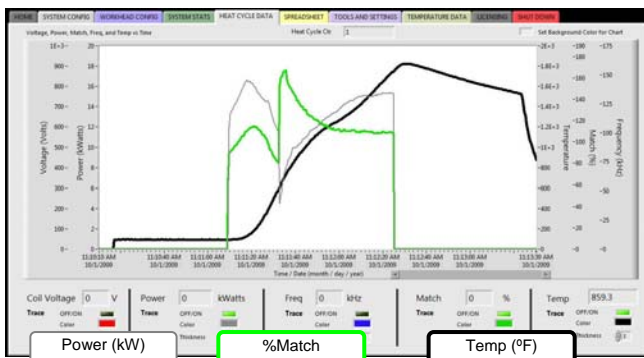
HOME | SYSTEM CONFIG | WORKHEAD CONFIG | SYSTEM STATS | HEAT CYCLE DATA | SPREADSHEET | TOOLS AND SETTINGS | TEMPERATURE DATA | LICENSING | SHUT DOWN

Voltage, Power, Match, Freq, and Temp vs Time

Heat Cycle Ctr 1

Set Background Color for Chart

Voltage (Volts) 1E+3, 900, 800, 700, 600, 500, 400, 300, 200, 100, 0

Power (kWatts) 20, 18, 16, 14, 12, 10, 8, 6, 4, 2, 0

Temperature 2E+3, 1.8E+3, 1.6E+3, 1.4E+3, 1.2E+3, 1E+3, 800, 600, 400, 200, 0

Match (%) 190, 180, 160, 140, 120, 100, 80, 60, 40, 20, 0

Frequency (kHz) 175, 150, 125, 100, 75, 50, 25, 0

11:10:10 AM 10/1/2009 | 11:10:40 AM 10/1/2009 | 11:11:00 AM 10/1/2009 | 11:11:20 AM 10/1/2009 | 11:11:40 AM 10/1/2009 | 11:12:00 AM 10/1/2009 | 11:12:20 AM 10/1/2009 | 11:12:40 AM 10/1/2009 | 11:13:00 AM 10/1/2009 | 11:13:30 AM 10/1/2009

Time / Date (month / day / year)

Coil Voltage 0 V
Trace OFF/ON
Color

Power 0 kWatts
Trace OFF/ON
Color
Thickness

Freq 0 kHz
Trace OFF/ON
Color

Match 0 %
Trace OFF/ON
Color

Temp 859.3
Trace OFF/ON
Color
Thickness 1

Power (kW)

%Match

Temp (ºF)